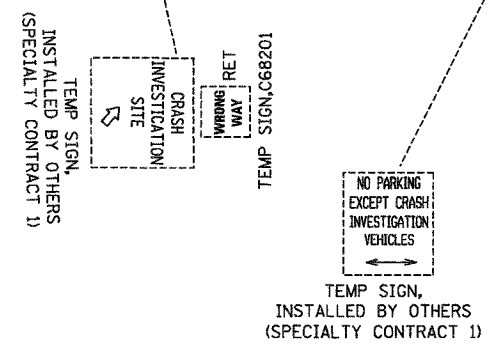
CRASH INVESTIGATION SITE

TEMP SIGN, INSTALLED BY OTHERS (SPECIALTY CONTRACT 1)

WRONG WAY RET

TEMP SIGN,C68201

NO PARKING EXCEPT CRASH INVESTIGATION VEHICLES

TEMP SIGN, INSTALLED BY OTHERS (SPECIALTY CONTRACT 1)